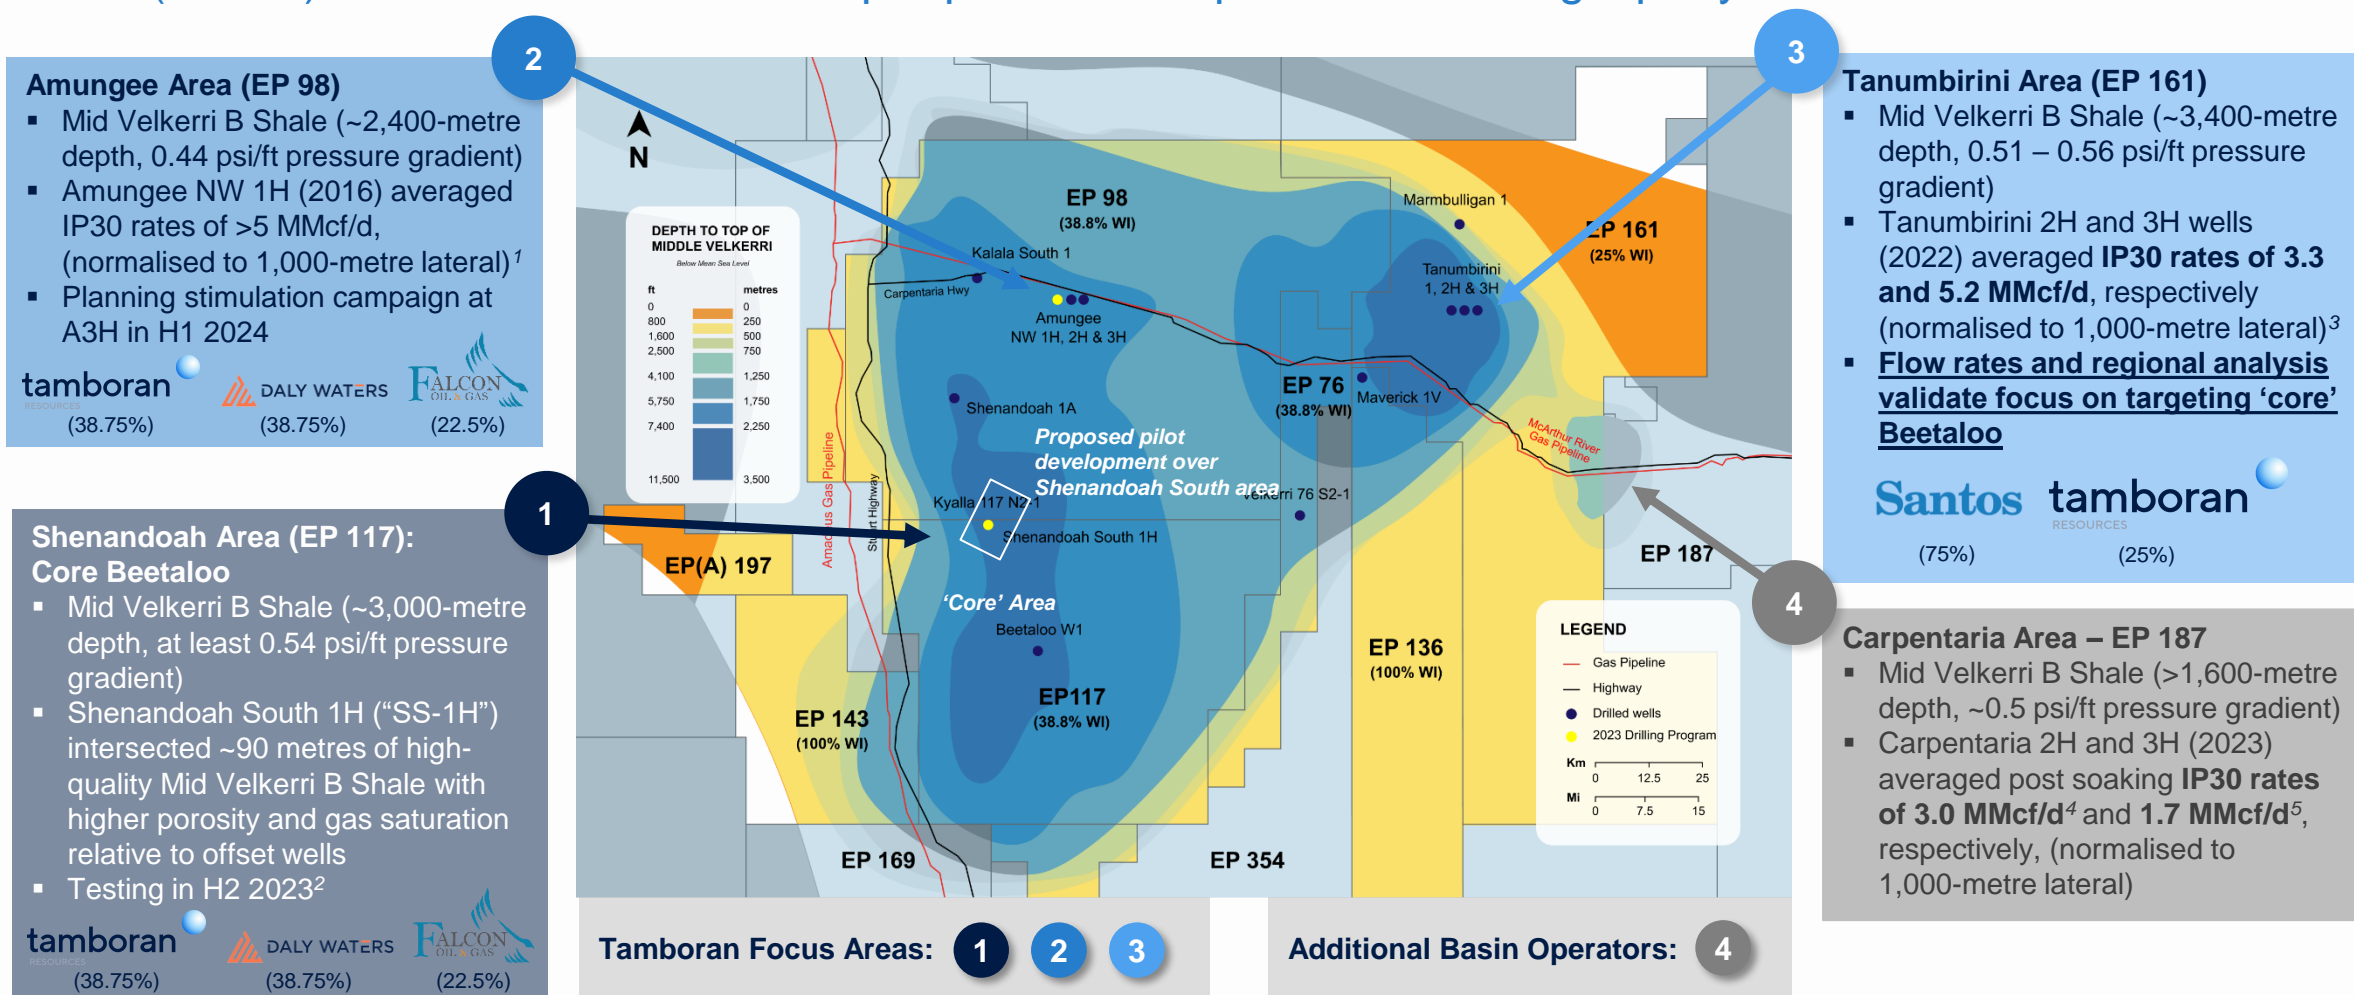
Amungee Area (EP 98)
▪ Mid Velkerri B Shale (~2,400-metre depth, 0.44 psi/ft pressure gradient)
▪ Amungee NW 1H (2016) averaged IP30 rates of >5 MMcf/d, (normalised to 1,000-metre lateral)$^1$
▪ Planning stimulation campaign at A3H in H1 2024

tamboran RESOURCES (38.75%) DALY WATERS (38.75%) FALCON OIL & GAS (22.5%)

Shenandoah Area (EP 117): Core Beetaloo
▪ Mid Velkerri B Shale (~3,000-metre depth, at least 0.54 psi/ft pressure gradient)
▪ Shenandoah South 1H ("SS-1H") intersected ~90 metres of high-quality Mid Velkerri B Shale with higher porosity and gas saturation relative to offset wells
▪ Testing in H2 2023$^2$

tamboran RESOURCES (38.75%) DALY WATERS (38.75%) FALCON OIL & GAS (22.5%)

2 3 1 4

N

DEPTH TO TOP OF MIDDLE VELKERRI
Below Mean Sea Level
ft metres
0 0
800 250
1,600 500
2,500 750
4,100 1,250
5,750 1,750
7,400 2,250
11,500 3,500

EP 98 (38.8% WI)
Kalala South 1
Carpentaria Hwy
Amungee NW 1H, 2H & 3H
Marmbulligan 1
EP 161 (25% WI)
Tanumbirini 1, 2H & 3H
EP 76 (38.8% WI)
Maverick 1V
McArthur River Gas Pipeline
Shenandoah 1A
Proposed pilot development over Shenandoah South area
Velkerri 76 S2-1
Kyalla 117 N2-1
Shenandoah South 1H
Amadeus Gas Pipeline
Stuart Highway
EP(A) 197
'Core' Area
Beetaloo W1
EP117 (38.8% WI)
EP 143 (100% WI)
EP 136 (100% WI)
EP 187
EP 169
EP 354

LEGEND
Gas Pipeline
Highway
Drilled wells
2023 Drilling Program
Km 0 12.5 25
Mi 0 7.5 15

Tamboran Focus Areas: 1 2 3
Additional Basin Operators: 4

Tanumbirini Area (EP 161)
▪ Mid Velkerri B Shale (~3,400-metre depth, 0.51 – 0.56 psi/ft pressure gradient)
▪ Tanumbirini 2H and 3H wells (2022) averaged IP30 rates of 3.3 and 5.2 MMcf/d, respectively (normalised to 1,000-metre lateral)$^3$
▪ Flow rates and regional analysis validate focus on targeting 'core' Beetaloo

Santos (75%) tamboran RESOURCES (25%)

Carpentaria Area – EP 187
▪ Mid Velkerri B Shale (>1,600-metre depth, ~0.5 psi/ft pressure gradient)
▪ Carpentaria 2H and 3H (2023) averaged post soaking IP30 rates of 3.0 MMcf/d$^4$ and 1.7 MMcf/d$^5$, respectively, (normalised to 1,000-metre lateral)